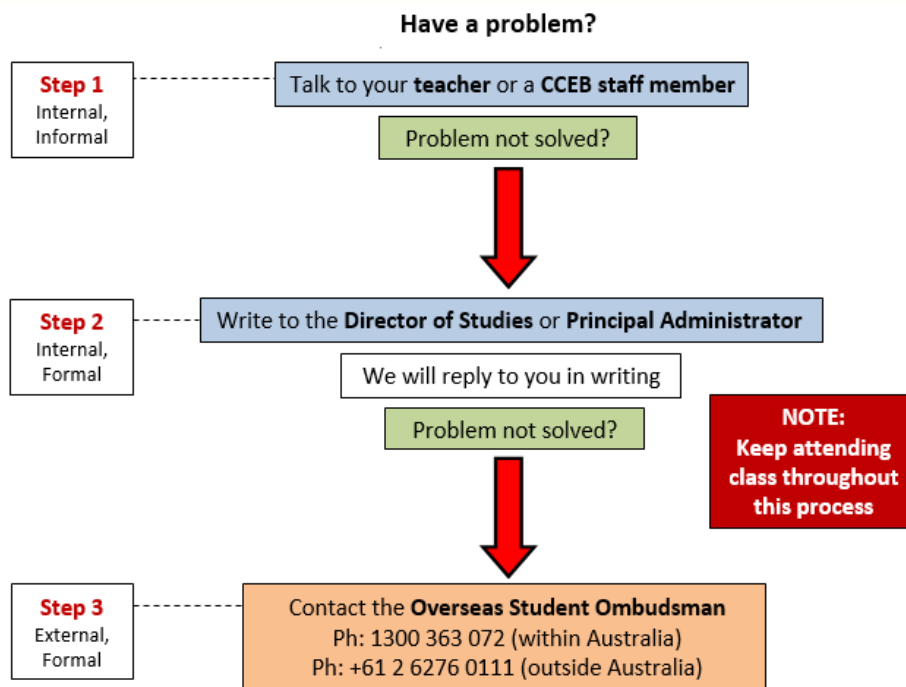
Have a problem?

Step 1
Internal, Informal

Talk to your teacher or a CCEB staff member

Problem not solved?

Step 2
Internal, Formal

Write to the Director of Studies or Principal Administrator

We will reply to you in writing

Problem not solved?

NOTE:
Keep attending class throughout this process

Step 3
External, Formal

Contact the Overseas Student Ombudsman
Ph: 1300 363 072 (within Australia)
Ph: +61 2 6276 0111 (outside Australia)